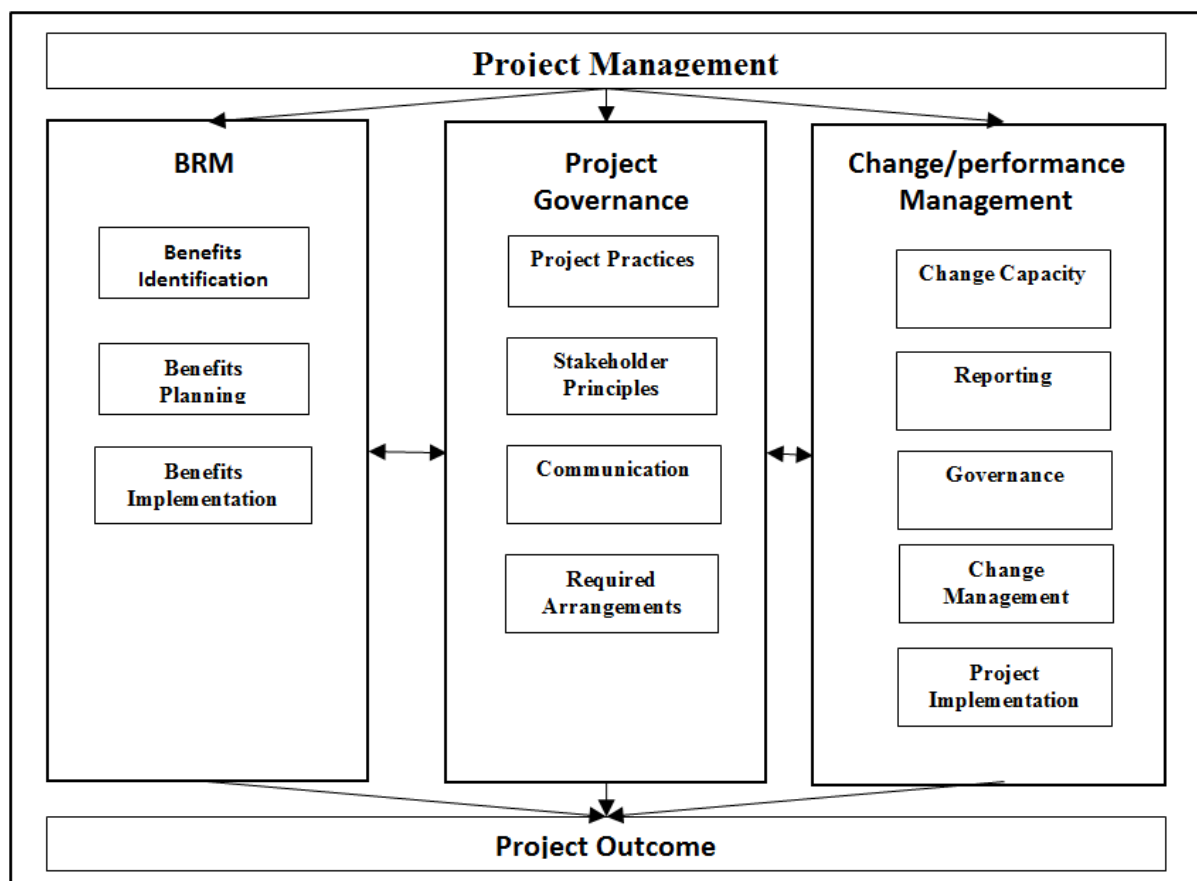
Project Management

BRM

Benefits Identification

Benefits Planning

Benefits Implementation

Project Governance

Project Practices

Stakeholder Principles

Communication

Required Arrangements

Change/performance Management

Change Capacity

Reporting

Governance

Change Management

Project Implementation

Project Outcome